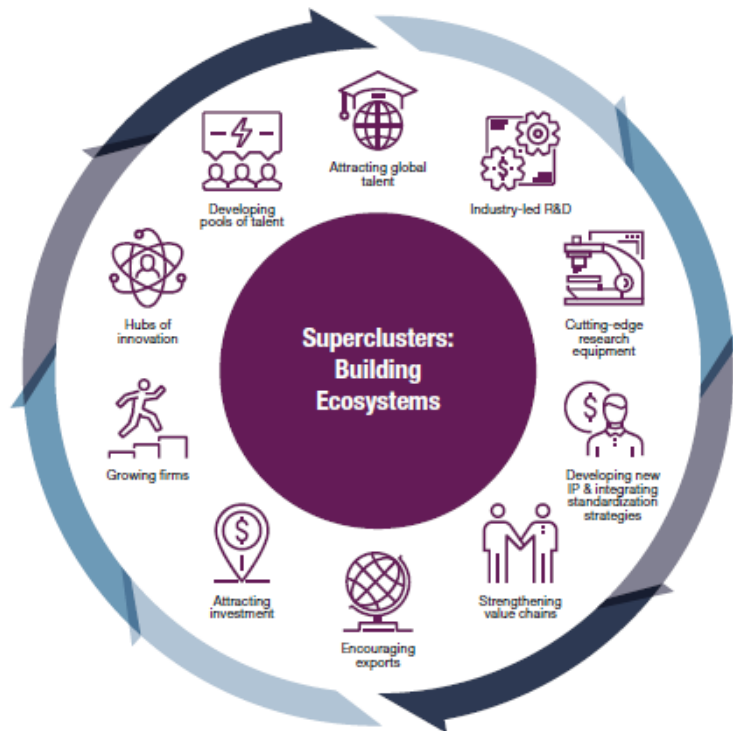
Superclusters: Building Ecosystems

Attracting global talent

Industry-led R&D

Cutting-edge research equipment

Developing new IP & integrating standardization strategies

Strengthening value chains

Encouraging exports

Attracting investment

Growing firms

Hubs of innovation

Developing pools of talent